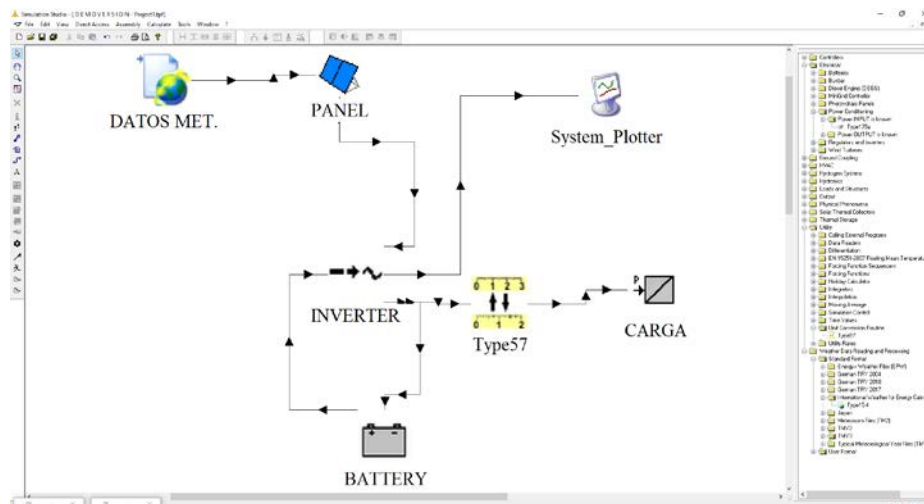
Simulation Studio - [DEMOVERSION - Project1.tpf]
File Edit View Direct Access Assembly Calculate Tools Window ?

DATOS MET.
PANEL
System_Plotter
INVERTER
Type57
CARGA
BATTERY

0 1 2 3
0 1 2
P

Controllers
Electrical
Batteries
Busbar
Diesel Engine (DEGS)
Hi-Wind Controller
Photovoltaic Panels
Power Conditioning
Power INPUT is known
Type175a
Power OUTPUT is known
Regulators and Inverters
Wind Turbines
Ground Coupling
HVAC
Hydrogen Systems
Hydronics
Loads and Structures
Output
Physical Phenomena
Solar Thermal Collectors
Thermal Storage
Utility
Calling External Programs
Data Readers
Differentiation
EN 15255-2007 Heating Mean Temperatu
Forcing Function Sequencers
Forcing Functions
Holiday Calculator
Integrators
Interpolation
Moving Average
Simulation Control
Time Values
Unit Conversion Routine
Type57
Utility Rates
Weather Data Reading and Processing
Standard Format
Energy+ Weather Files (EPW)
German TRY 2004
German TRY 2010
German TRY 2017
International Weather for Energy Calc
Type15-6
Japan
Meteonorm Files (TM2)
TMY2
TMY3
Typical Meteorological Year Files (TM
User Format